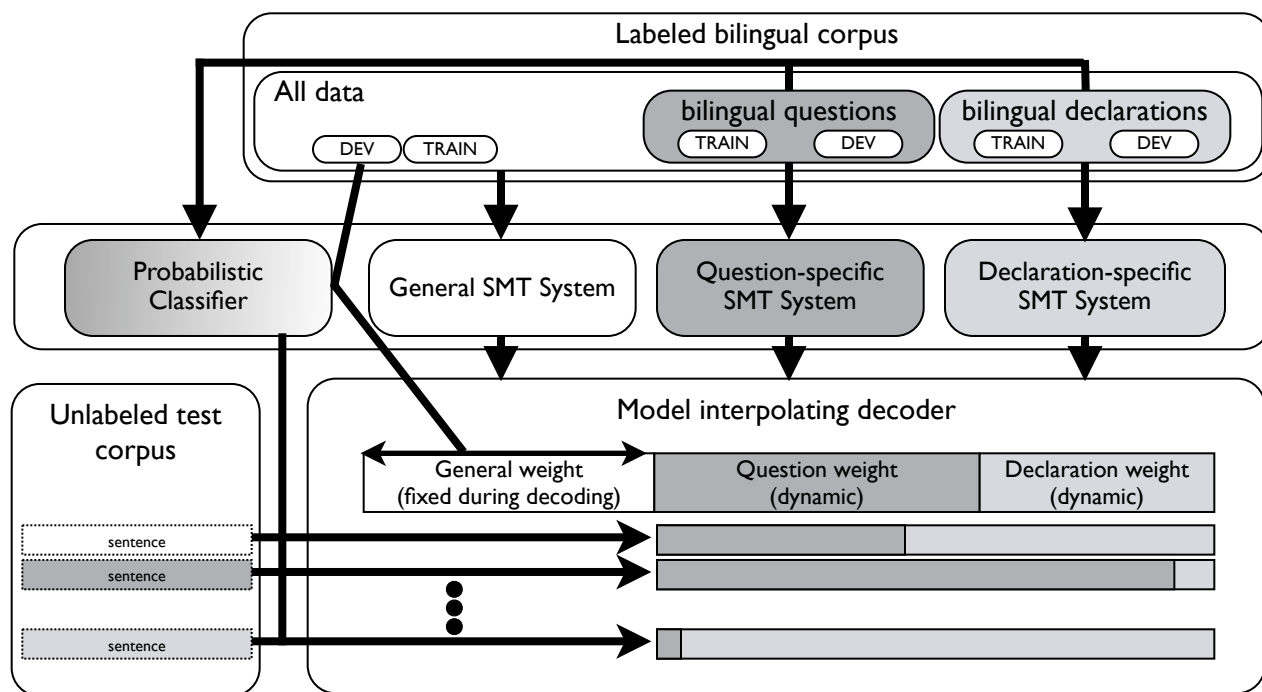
Labeled bilingual corpus

All data

DEV TRAIN

bilingual questions

TRAIN DEV

bilingual declarations

TRAIN DEV

Probabilistic Classifier

General SMT System

Question-specific SMT System

Declaration-specific SMT System

Unlabeled test corpus

Model interpolating decoder

General weight (fixed during decoding)

Question weight (dynamic)

Declaration weight (dynamic)

sentence

sentence

sentence